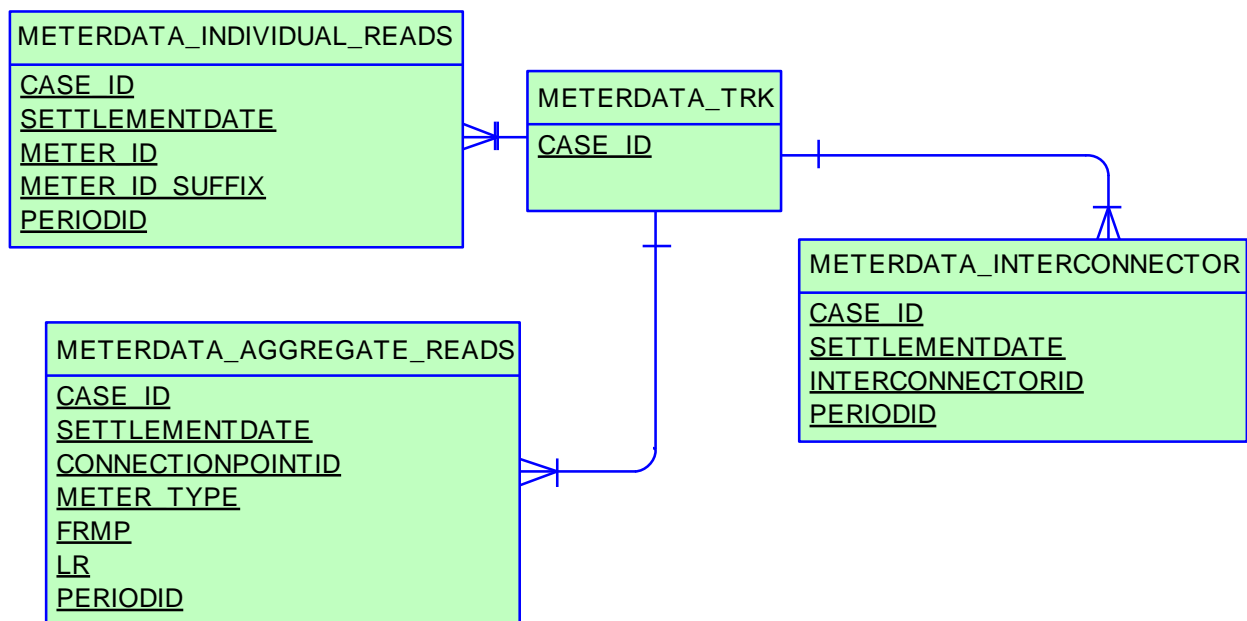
METERDATA_INDIVIDUAL_READS

CASE_ID
SETTLEMENTDATE
METER_ID
METER_ID_SUFFIX
PERIODID

METERDATA_TRK

CASE_ID

METERDATA_INTERCONNECTOR

CASE_ID
SETTLEMENTDATE
INTERCONNECTORID
PERIODID

METERDATA_AGGREGATE_READS

CASE_ID
SETTLEMENTDATE
CONNECTIONPOINTID
METER_TYPE
FRMP
LR
PERIODID